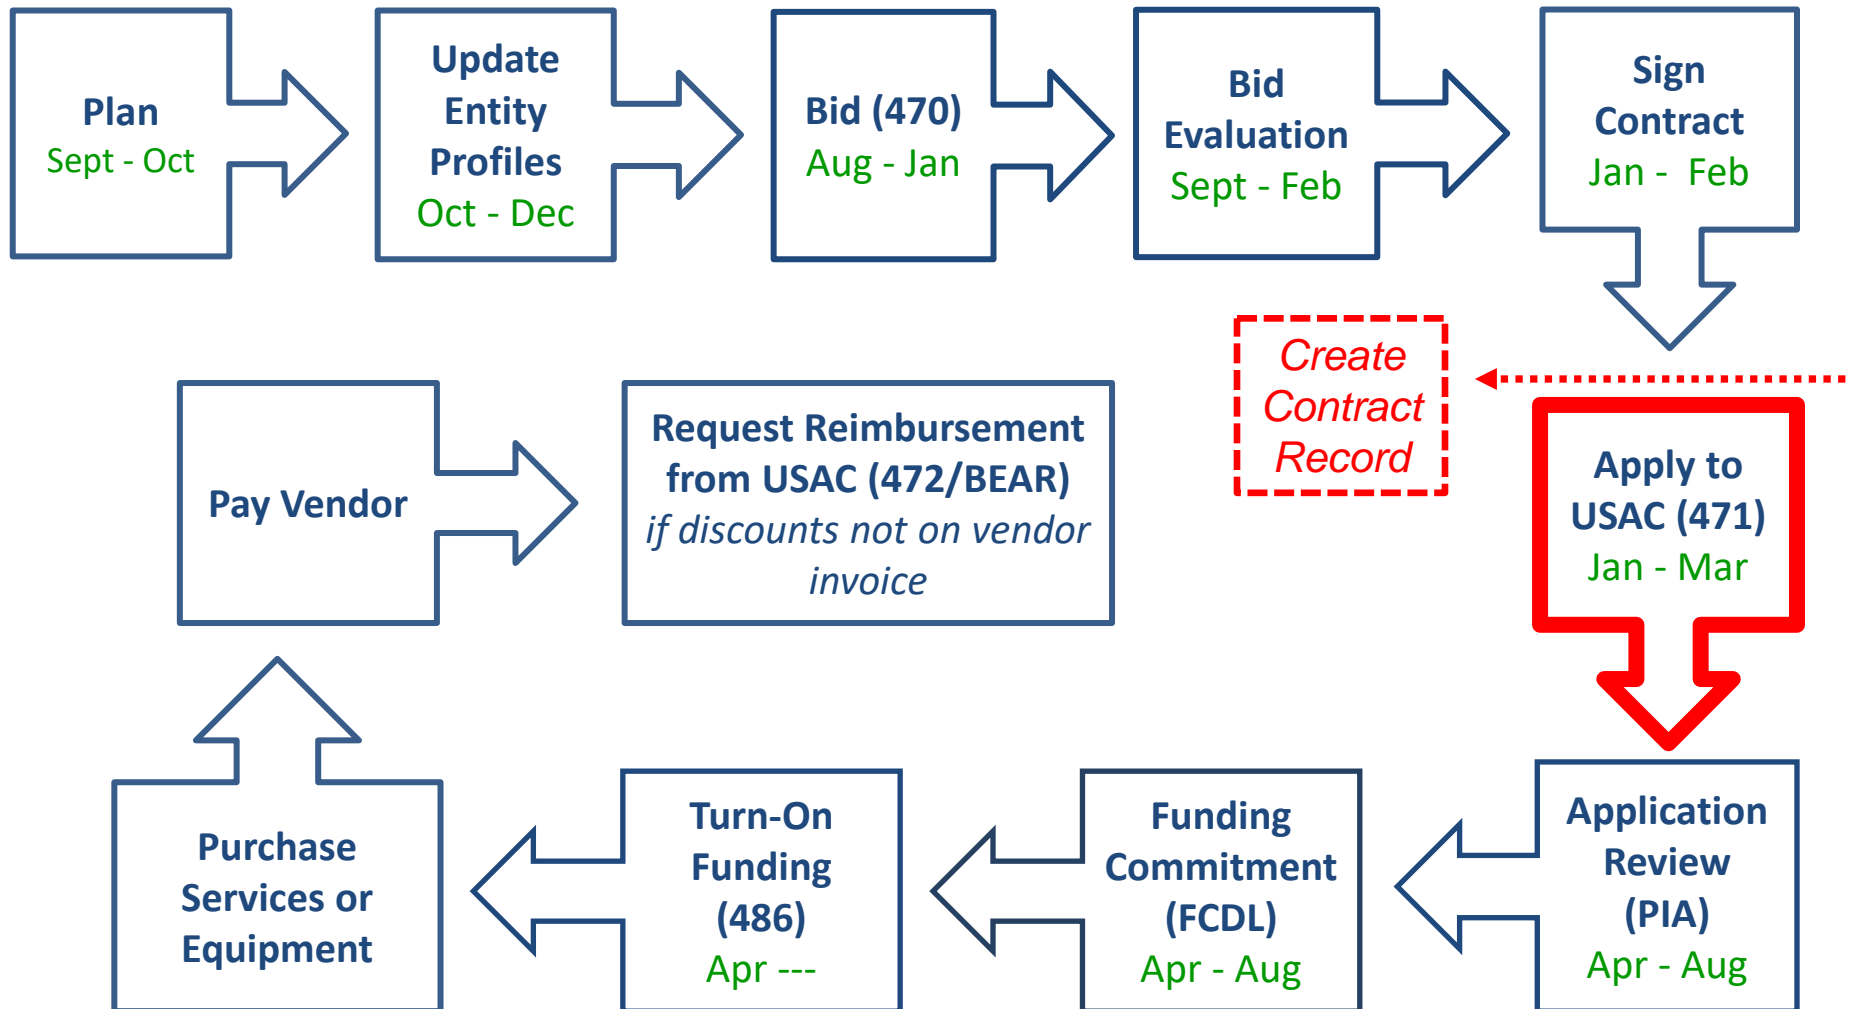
Plan
Sept - Oct

Update Entity Profiles
Oct - Dec

Bid (470)
Aug - Jan

Bid Evaluation
Sept - Feb

Sign Contract
Jan - Feb

Create Contract Record

Apply to USAC (471)
Jan - Mar

Application Review (PIA)
Apr - Aug

Funding Commitment (FCDL)
Apr - Aug

Turn-On Funding (486)
Apr ---

Purchase Services or Equipment

Pay Vendor

Request Reimbursement from USAC (472/BEAR)
*if discounts not on vendor invoice*